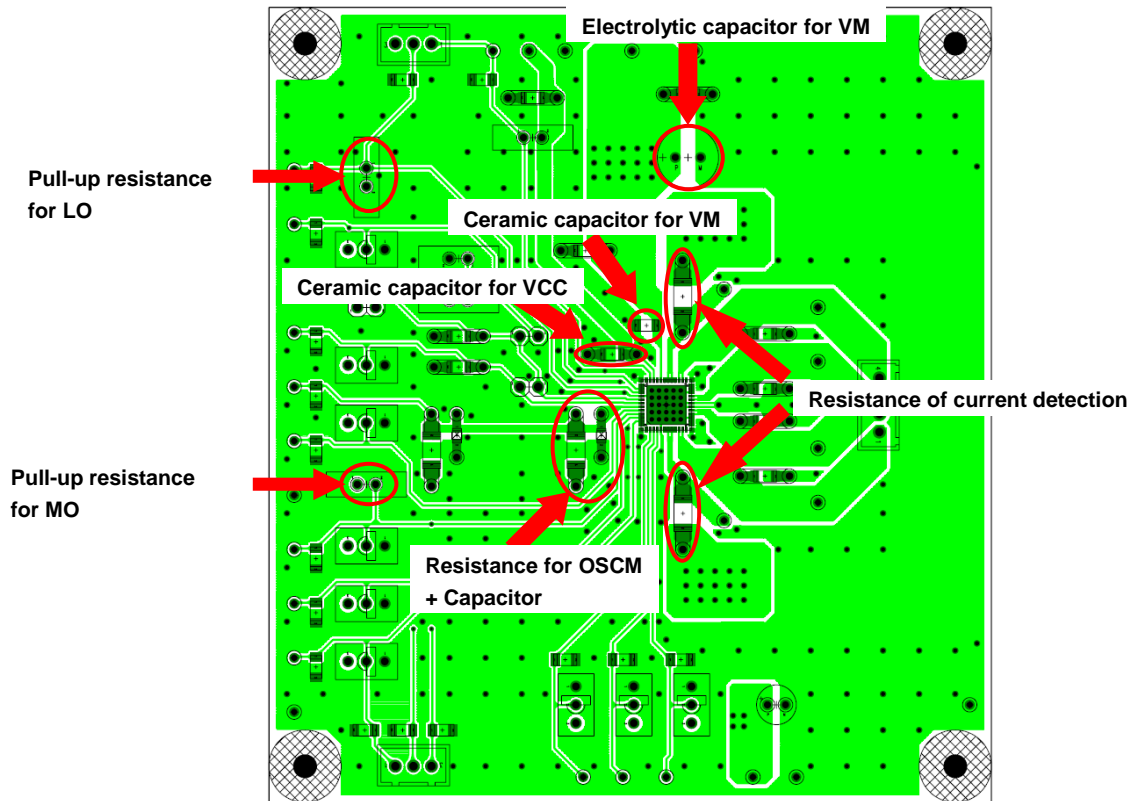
Electrolytic capacitor for VM

Pull-up resistance for LO

Ceramic capacitor for VM

Ceramic capacitor for VCC

Resistance of current detection

Pull-up resistance for MO

Resistance for OSCM + Capacitor